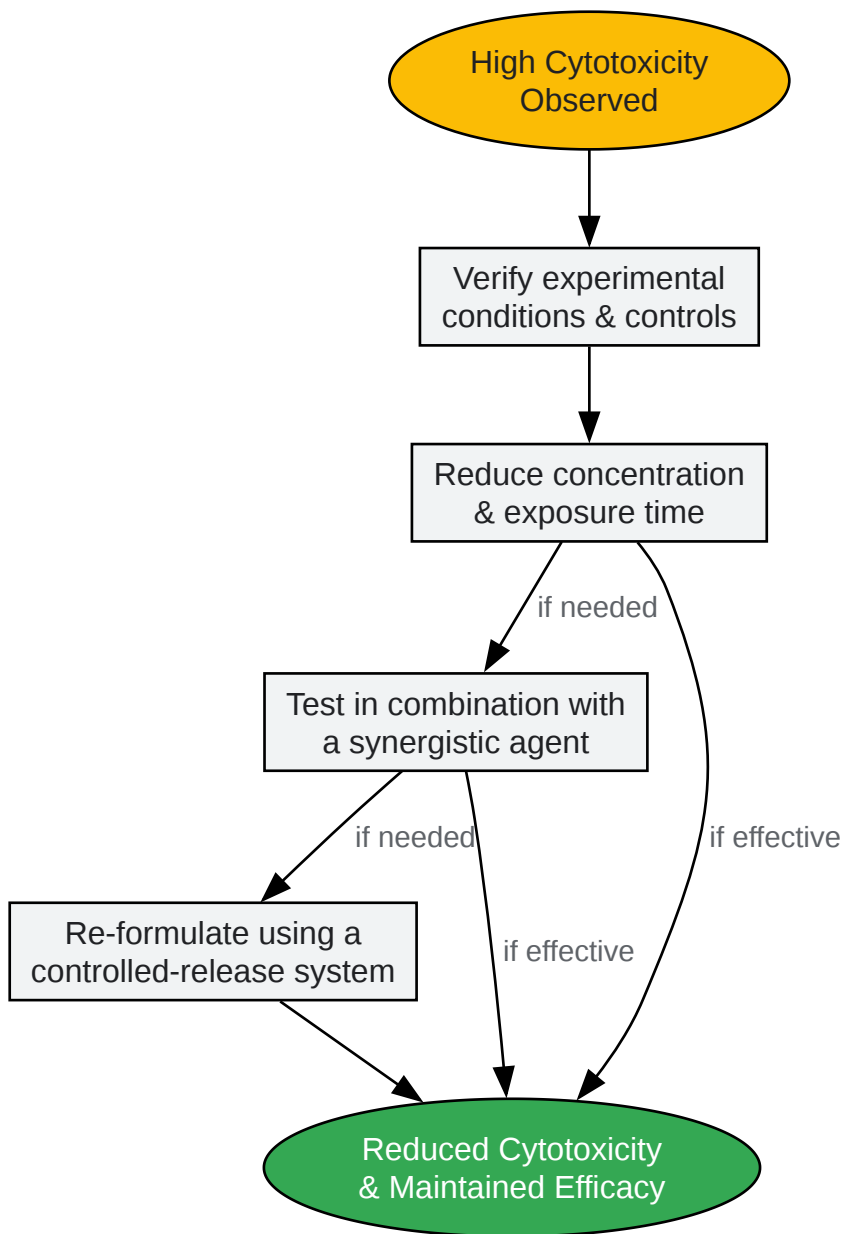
High Cytotoxicity Observed

Verify experimental conditions & controls

Reduce concentration & exposure time

if needed

Test in combination with a synergistic agent

if needed

if effective

Re-formulate using a controlled-release system

if effective

Reduced Cytotoxicity & Maintained Efficacy